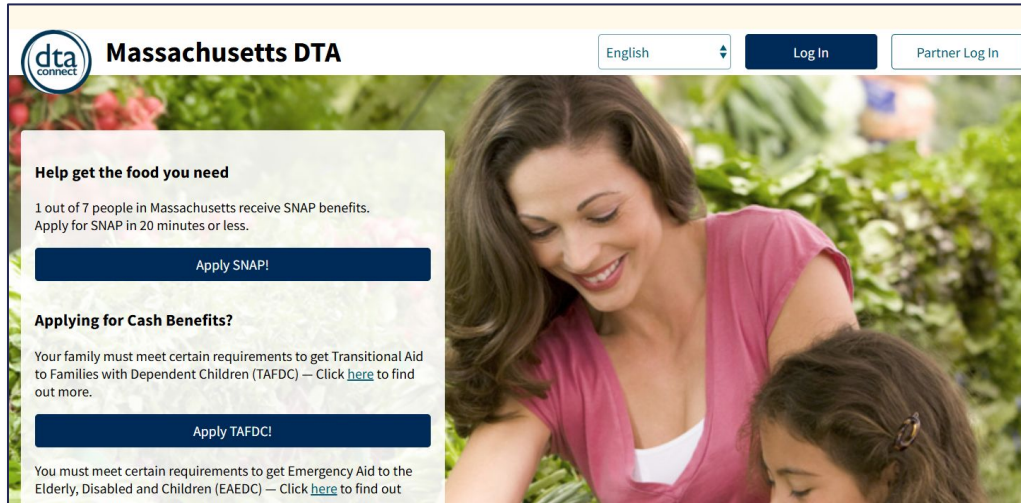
dta connect

Massachusetts DTA

English

Log In

Partner Log In

Help get the food you need

1 out of 7 people in Massachusetts receive SNAP benefits. Apply for SNAP in 20 minutes or less.

Apply SNAP!

Applying for Cash Benefits?

Your family must meet certain requirements to get Transitional Aid to Families with Dependent Children (TAFDC) — Click here to find out more.

Apply TAFDC!

You must meet certain requirements to get Emergency Aid to the Elderly, Disabled and Children (EAEDC) — Click here to find out